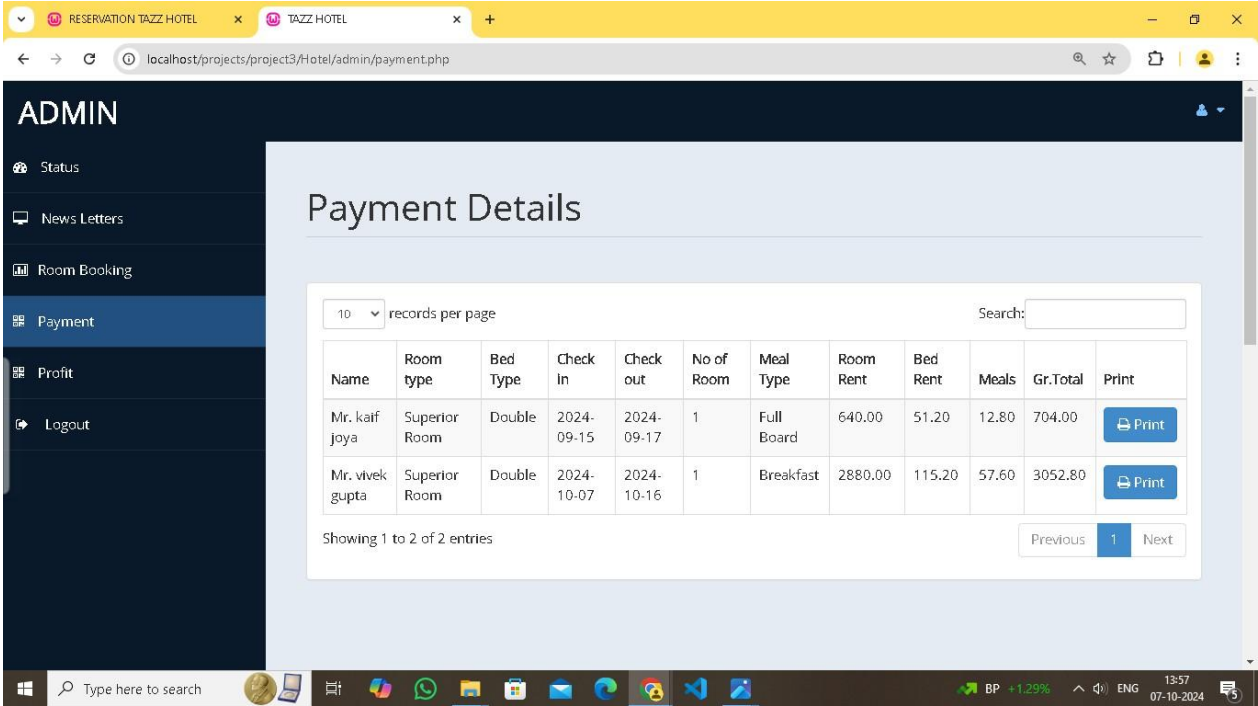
RESERVATION TAZZ HOTEL ×
TAZZ HOTEL ×
+

localhost/projects/project3/Hotel/admin/payment.php

ADMIN

Status
News Letters
Room Booking
Payment
Profit
Logout

Payment Details

10 records per page
Search:

| Name | Room type | Bed Type | Check in | Check out | No of Room | Meal Type | Room Rent | Bed Rent | Meals | Gr.Total | Print |
|---|---|---|---|---|---|---|---|---|---|---|---|
| Mr. kaif joya | Superior Room | Double | 2024-09-15 | 2024-09-17 | 1 | Full Board | 640.00 | 51.20 | 12.80 | 704.00 | Print |
| Mr. vivek gupta | Superior Room | Double | 2024-10-07 | 2024-10-16 | 1 | Breakfast | 2880.00 | 115.20 | 57.60 | 3052.80 | Print |

Showing 1 to 2 of 2 entries
Previous 1 Next

Type here to search
BP +1.29%
ENG
13:57
07-10-2024
5